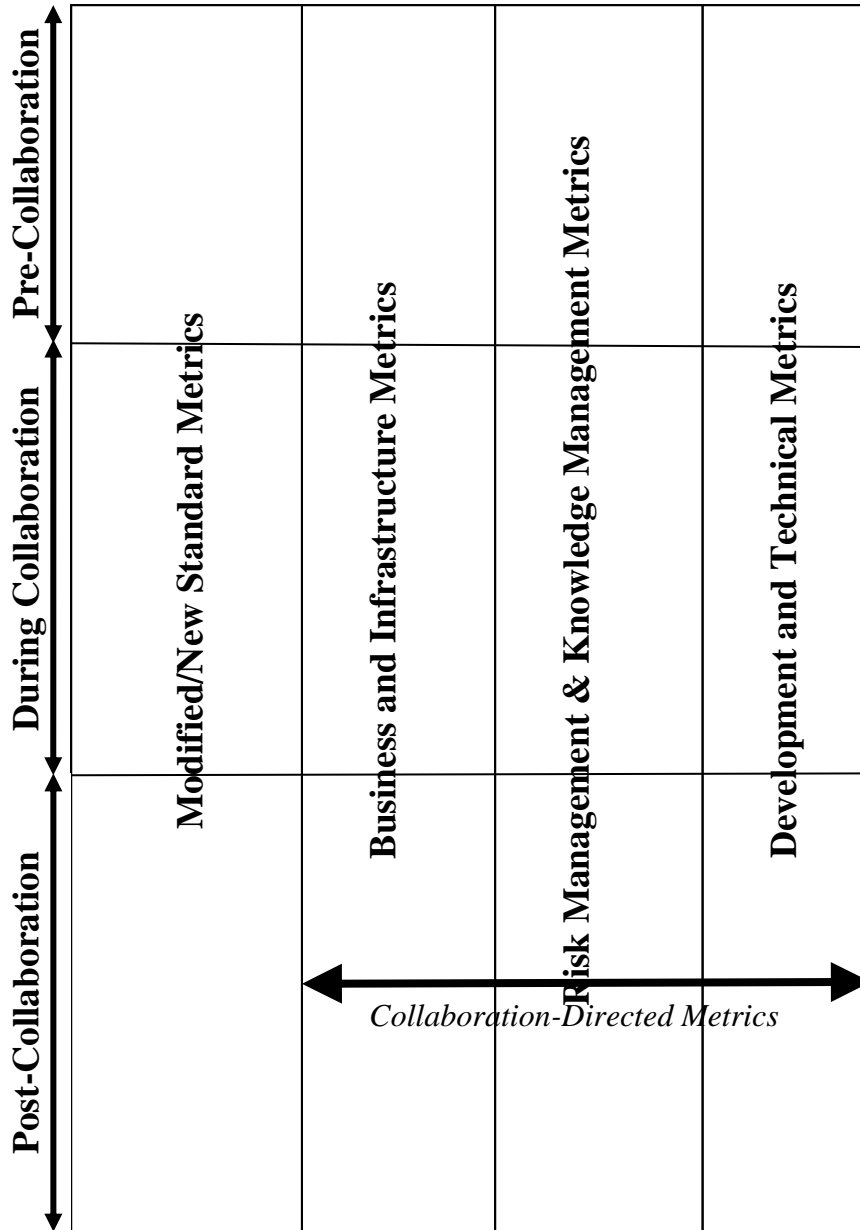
Pre-Collaboration

During Collaboration

Post-Collaboration

Modified/New Standard Metrics

Business and Infrastructure Metrics

Risk Management & Knowledge Management Metrics

Development and Technical Metrics

Collaboration-Directed Metrics